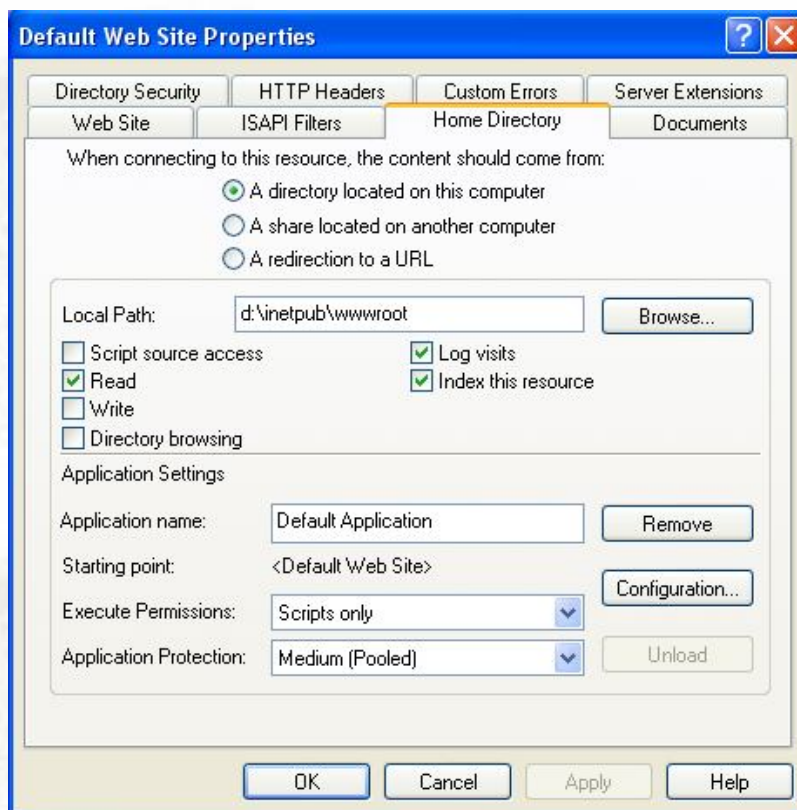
Default Web Site Properties

?

Directory Security | HTTP Headers | Custom Errors | Server Extensions
Web Site | ISAPI Filters | Home Directory | Documents

When connecting to this resource, the content should come from:

A directory located on this computer

A share located on another computer

A redirection to a URL

Local Path: d:\inetpub\wwwroot Browse...

Script source access
Read
Write
Directory browsing

Log visits
Index this resource

Application Settings

Application name: Default Application Remove

Starting point: <Default Web Site>

Configuration...

Execute Permissions: Scripts only

Application Protection: Medium (Pooled)

Unload

OK Cancel Apply Help